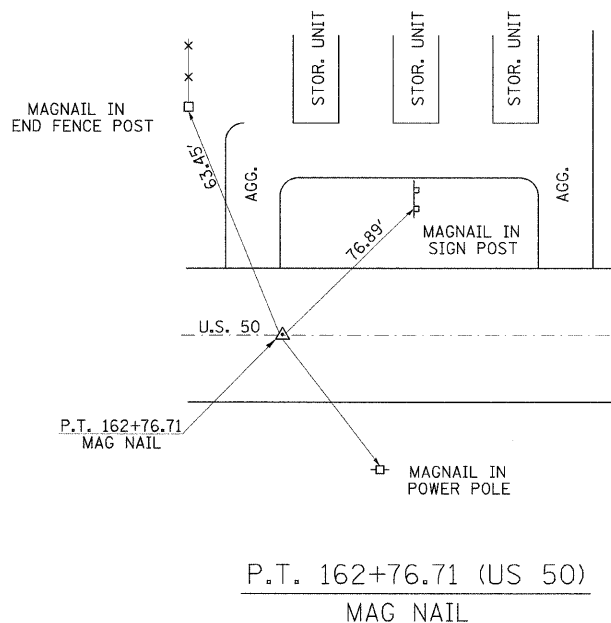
STOR. UNIT

STOR. UNIT

STOR. UNIT

MAGNAIL IN END FENCE POST

63.45'

AGG.

AGG.

76.89'

MAGNAIL IN SIGN POST

U.S. 50

P.T. 162+76.71 MAG NAIL

MAGNAIL IN POWER POLE

P.T. 162+76.71 (US 50)

MAG NAIL